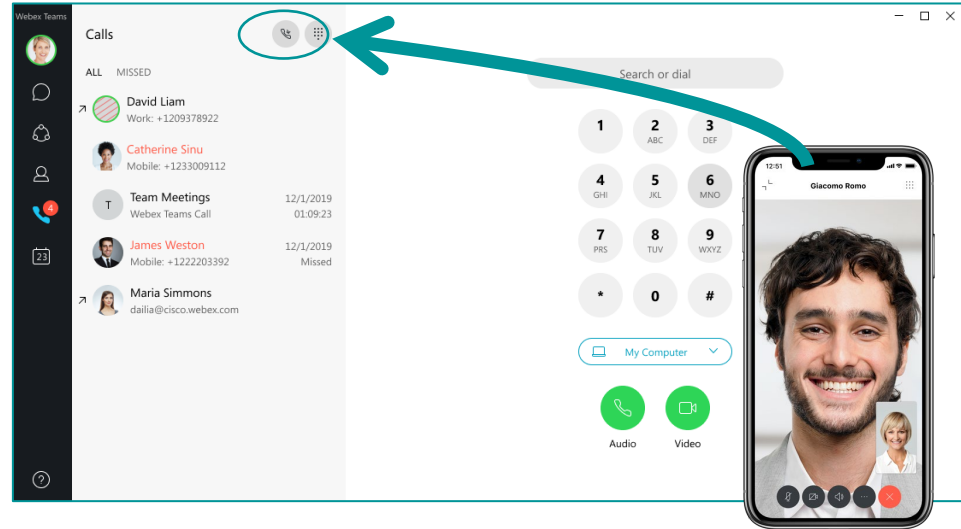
Webex Teams

Calls

ALL MISSED

David Liam
Work: +1209378922

Catherine Sinu
Mobile: +1233009112

T
Team Meetings
Webex Teams Call
12/1/2019
01:09:23

James Weston
Mobile: +1222203392
12/1/2019
Missed

Maria Simmons
dailia@cisco.webex.com

4

23

?

Search or dial

1
2 ABC
3 DEF
4 GHI
5 JKL
6 MNO
7 PRS
8 TUV
9 WXYZ
*
0
#

My Computer

Audio
Video

12:51
Giacomo Romo